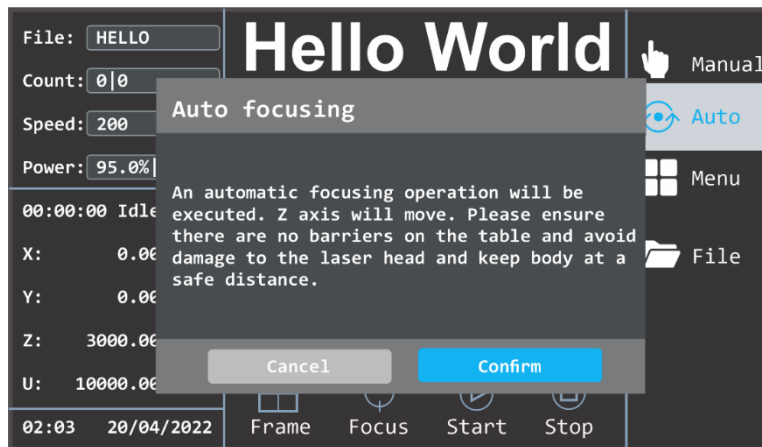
File: HELLO

Count: 0|0

Speed: 200

Power: 95.0%|

00:00:00 Idle

X: 0.00

Y: 0.00

Z: 3000.00

U: 10000.00

02:03 20/04/2022

Hello World

Manual

Auto

Menu

File

Auto focusing

An automatic focusing operation will be executed. Z axis will move. Please ensure there are no barriers on the table and avoid damage to the laser head and keep body at a safe distance.

Cancel

Confirm

Frame Focus Start Stop